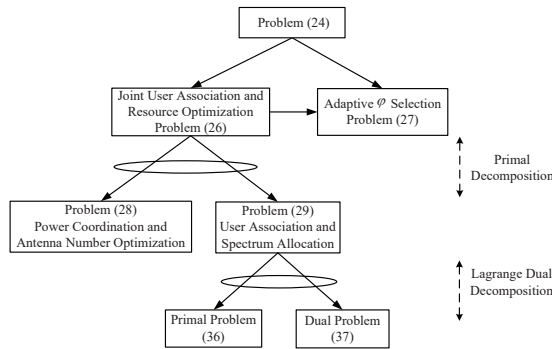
Problem (24)

Joint User Association and Resource Optimization Problem (26)

Adaptive $\varphi$ Selection Problem (27)

Primal Decomposition

Problem (28) Power Coordination and Antenna Number Optimization

Problem (29) User Association and Spectrum Allocation

Lagrange Dual Decomposition

Primal Problem (36)

Dual Problem (37)